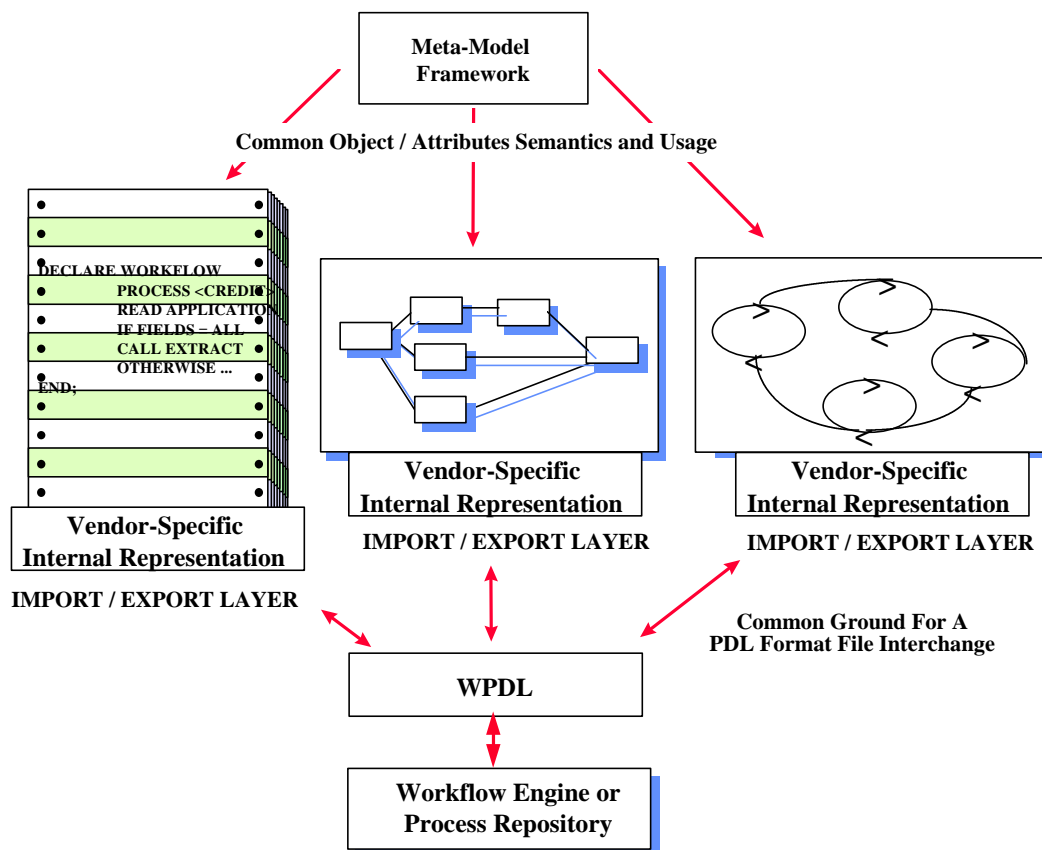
Meta-Model Framework

Common Object / Attributes Semantics and Usage

DECLARE WORKFLOW
PROCESS <CREDIT>
READ APPLICATION
IF FIELDS = ALL
CALL EXTRACT
OTHERWISE ...
END;

Vendor-Specific Internal Representation

IMPORT / EXPORT LAYER

Vendor-Specific Internal Representation

IMPORT / EXPORT LAYER

Vendor-Specific Internal Representation

IMPORT / EXPORT LAYER

Common Ground For A PDL Format File Interchange

WPDL

Workflow Engine or Process Repository